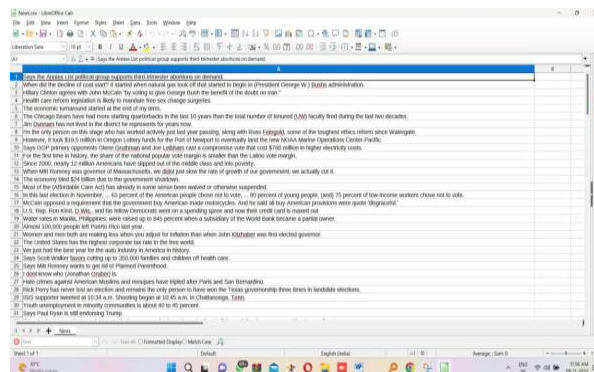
News.csv - LibreOffice Calc

File Edit View Insert Format Styles Sheet Data Tools Window Help

Liberation Sans 10 pt

A1 Says the Annies List political group supports third-trimester abortions on demand.

| | A |
|---|---|
| 1 | Says the Annies List political group supports third-trimester abortions on demand. |
| 2 | When did the decline of coal start? It started when natural gas took off that started to begin in (President George W.) Bushs administration. |
| 3 | Hillary Clinton agrees with John McCain "by voting to give George Bush the benefit of the doubt on Iran." |
| 4 | Health care reform legislation is likely to mandate free sex change surgeries. |
| 5 | The economic turnaround started at the end of my term. |
| 6 | The Chicago Bears have had more starting quarterbacks in the last 10 years than the total number of tenured (UW) faculty fired during the last two decades. |
| 7 | Jim Dunnam has not lived in the district he represents for years now. |
| 8 | I'm the only person on this stage who has worked actively just last year passing, along with Russ Feingold, some of the toughest ethics reform since Watergate. |
| 9 | However, it took $19.5 million in Oregon Lottery funds for the Port of Newport to eventually land the new NOAA Marine Operations Center-Pacific. |
| 10 | Says GOP primary opponents Glenn Grothman and Joe Leibham cast a compromise vote that cost $788 million in higher electricity costs. |
| 11 | For the first time in history, the share of the national popular vote margin is smaller than the Latino vote margin. |
| 12 | Since 2000, nearly 12 million Americans have slipped out of the middle class and into poverty. |
| 13 | When Mitt Romney was governor of Massachusetts, we didnt just slow the rate of growth of our government, we actually cut it. |
| 14 | The economy bled $24 billion due to the government shutdown. |
| 15 | Most of the (Affordable Care Act) has already in some sense been waived or otherwise suspended. |
| 16 | In this last election in November, ... 63 percent of the American people chose not to vote, ... 80 percent of young people, (and) 75 percent of low-income workers chose not to vote. |
| 17 | McCain opposed a requirement that the government buy American-made motorcycles. And he said all buy-American provisions were quote 'disgraceful.' |
| 18 | U.S. Rep. Ron Kind, D-Wis., and his fellow Democrats went on a spending spree and now their credit card is maxed out |
| 19 | Water rates in Manila, Philippines, were raised up to 845 percent when a subsidiary of the World Bank became a partial owner. |
| 20 | Almost 100,000 people left Puerto Rico last year. |
| 21 | Women and men both are making less when you adjust for inflation than when John Kitzhaber was first elected governor. |
| 22 | The United States has the highest corporate tax rate in the free world. |
| 23 | We just had the best year for the auto industry in America in history. |
| 24 | Says Scott Walker favors cutting up to 350,000 families and children off health care. |
| 25 | Says Mitt Romney wants to get rid of Planned Parenthood. |
| 26 | I dont know who (Jonathan Gruber) is. |
| 27 | Hate crimes against American Muslims and mosques have tripled after Paris and San Bernardino. |
| 28 | Rick Perry has never lost an election and remains the only person to have won the Texas governorship three times in landslide elections. |
| 29 | ISIS supporter tweeted at 10:34 a.m. Shooting began at 10:45 a.m. in Chattanooga, Tenn. |
| 30 | Youth unemployment in minority communities is about 40 to 45 percent. |
| 31 | Says Paul Ryan is still endorsing Trump. |

News

Find | Find All | Formatted Display | Match Case

Sheet 1 of 1 | Default | English (India) | Average: ; Sum: 0